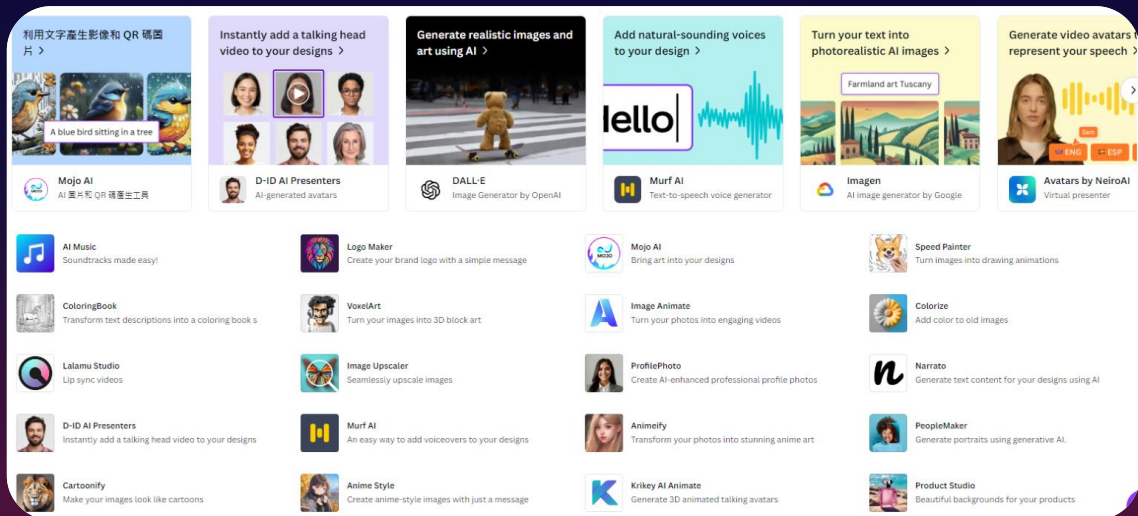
利用文字產生影像和 QR 碼圖片 >

A blue bird sitting in a tree

Mojo AI
AI 圖片和 QR 碼產生工具

Instantly add a talking head video to your designs >

D-ID AI Presenters
AI-generated avatars

Generate realistic images and art using AI >

DALL·E
Image Generator by OpenAI

Add natural-sounding voices to your design >

Hello

Murf AI
Text-to-speech voice generator

Turn your text into photorealistic AI images >

Farmland art Tuscany

Imagen
AI image generator by Google

Generate video avatars to represent your speech >

ENG ESP

Avatars by NeiroAI
Virtual presenter

AI Music
Soundtracks made easy!

Logo Maker
Create your brand logo with a simple message

Mojo AI
Bring art into your designs

Speed Painter
Turn images into drawing animations

ColoringBook
Transform text descriptions into a coloring book s

VoxelArt
Turn your images into 3D block art

Image Animate
Turn your photos into engaging videos

Colorize
Add color to old images

Lalamu Studio
Lip sync videos

Image Upscaler
Seamlessly upscale images

ProfilePhoto
Create AI-enhanced professional profile photos

Narrato
Generate text content for your designs using AI

D-ID AI Presenters
Instantly add a talking head video to your designs

Murf AI
An easy way to add voiceovers to your designs

Animeify
Transform your photos into stunning anime art

PeopleMaker
Generate portraits using generative AI.

Cartoonify
Make your images look like cartoons

Anime Style
Create anime-style images with just a message

Krikey AI Animate
Generate 3D animated talking avatars

Product Studio
Beautiful backgrounds for your products